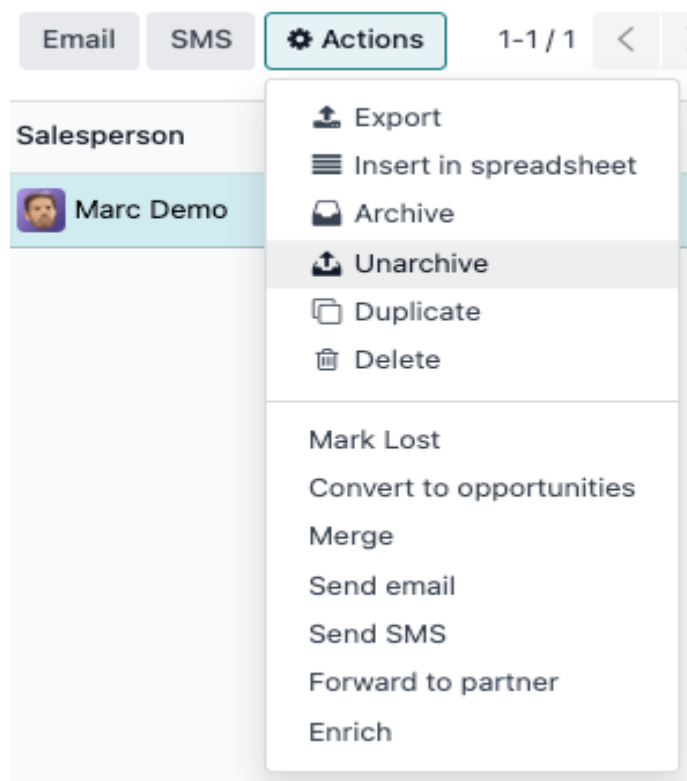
Email SMS Actions 1-1 / 1 <

Salesperson
Marc Demo

Export
Insert in spreadsheet
Archive
Unarchive
Duplicate
Delete

Mark Lost
Convert to opportunities
Merge
Send email
Send SMS
Forward to partner
Enrich